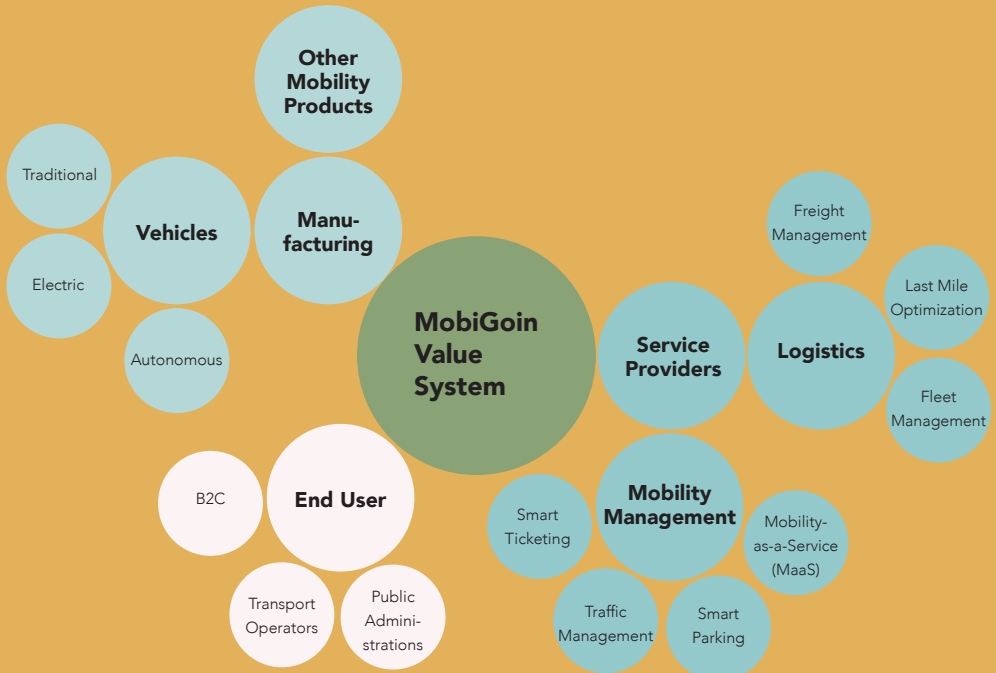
Other Mobility Products

Traditional

Vehicles

Manufacturing

Electric

Autonomous

MobiGoin Value System

Freight Management

Last Mile Optimization

Service Providers

Logistics

Fleet Management

B2C

End User

Mobility Management

Smart Ticketing

Mobility-as-a-Service (MaaS)

Transport Operators

Public Administrations

Traffic Management

Smart Parking